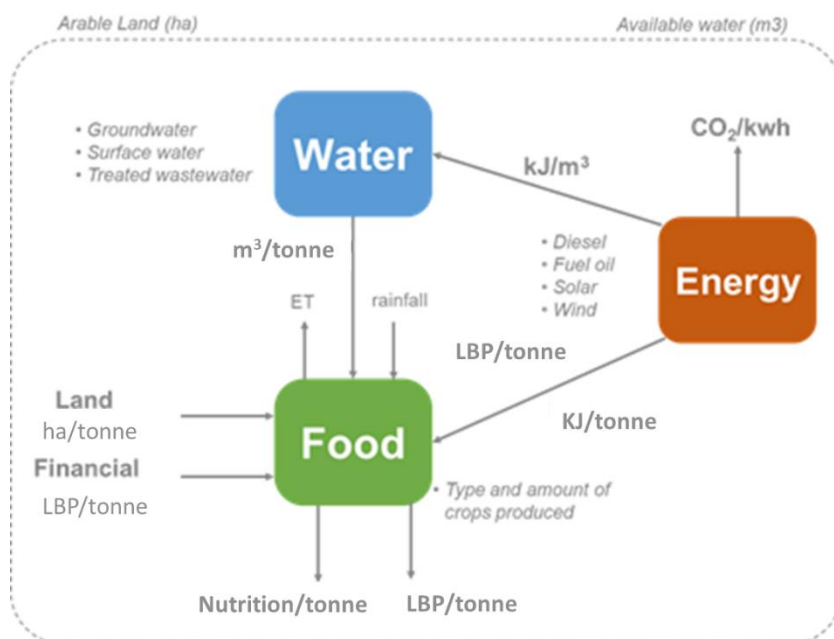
Arable Land (ha)

Available water (m3)

• Groundwater
• Surface water
• Treated wastewater

Water

kJ/m$^3$

$CO_2$/kwh

m$^3$/tonne

• Diesel
• Fuel oil
• Solar
• Wind

Energy

ET

rainfall

LBP/tonne

Land
ha/tonne

KJ/tonne

Food

Financial
LBP/tonne

• Type and amount of crops produced

Nutrition/tonne

LBP/tonne